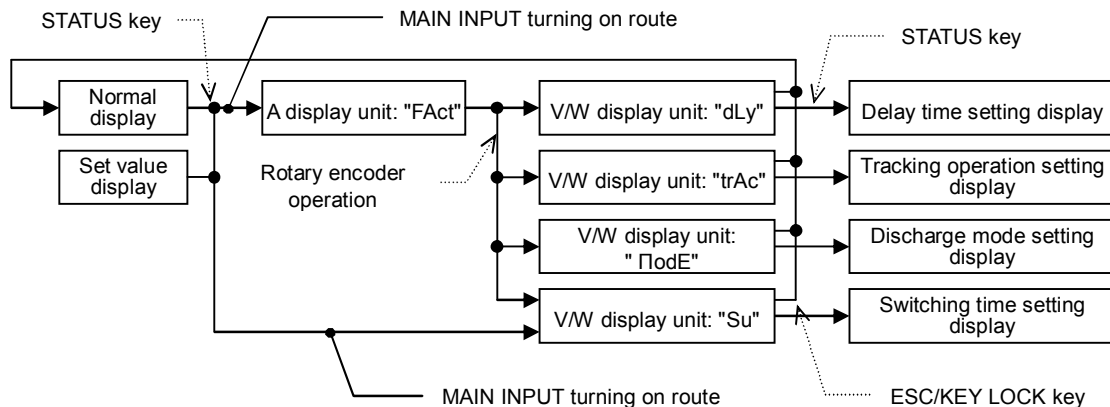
STATUS key

MAIN INPUT turning on route

STATUS key

Normal display

A display unit: "FAct"

V/W display unit: "dLy"

Delay time setting display

Set value display

Rotary encoder operation

V/W display unit: "trAc"

Tracking operation setting display

V/W display unit: " ΠodE"

Discharge mode setting display

V/W display unit: "Su"

Switching time setting display

MAIN INPUT turning on route

ESC/KEY LOCK key